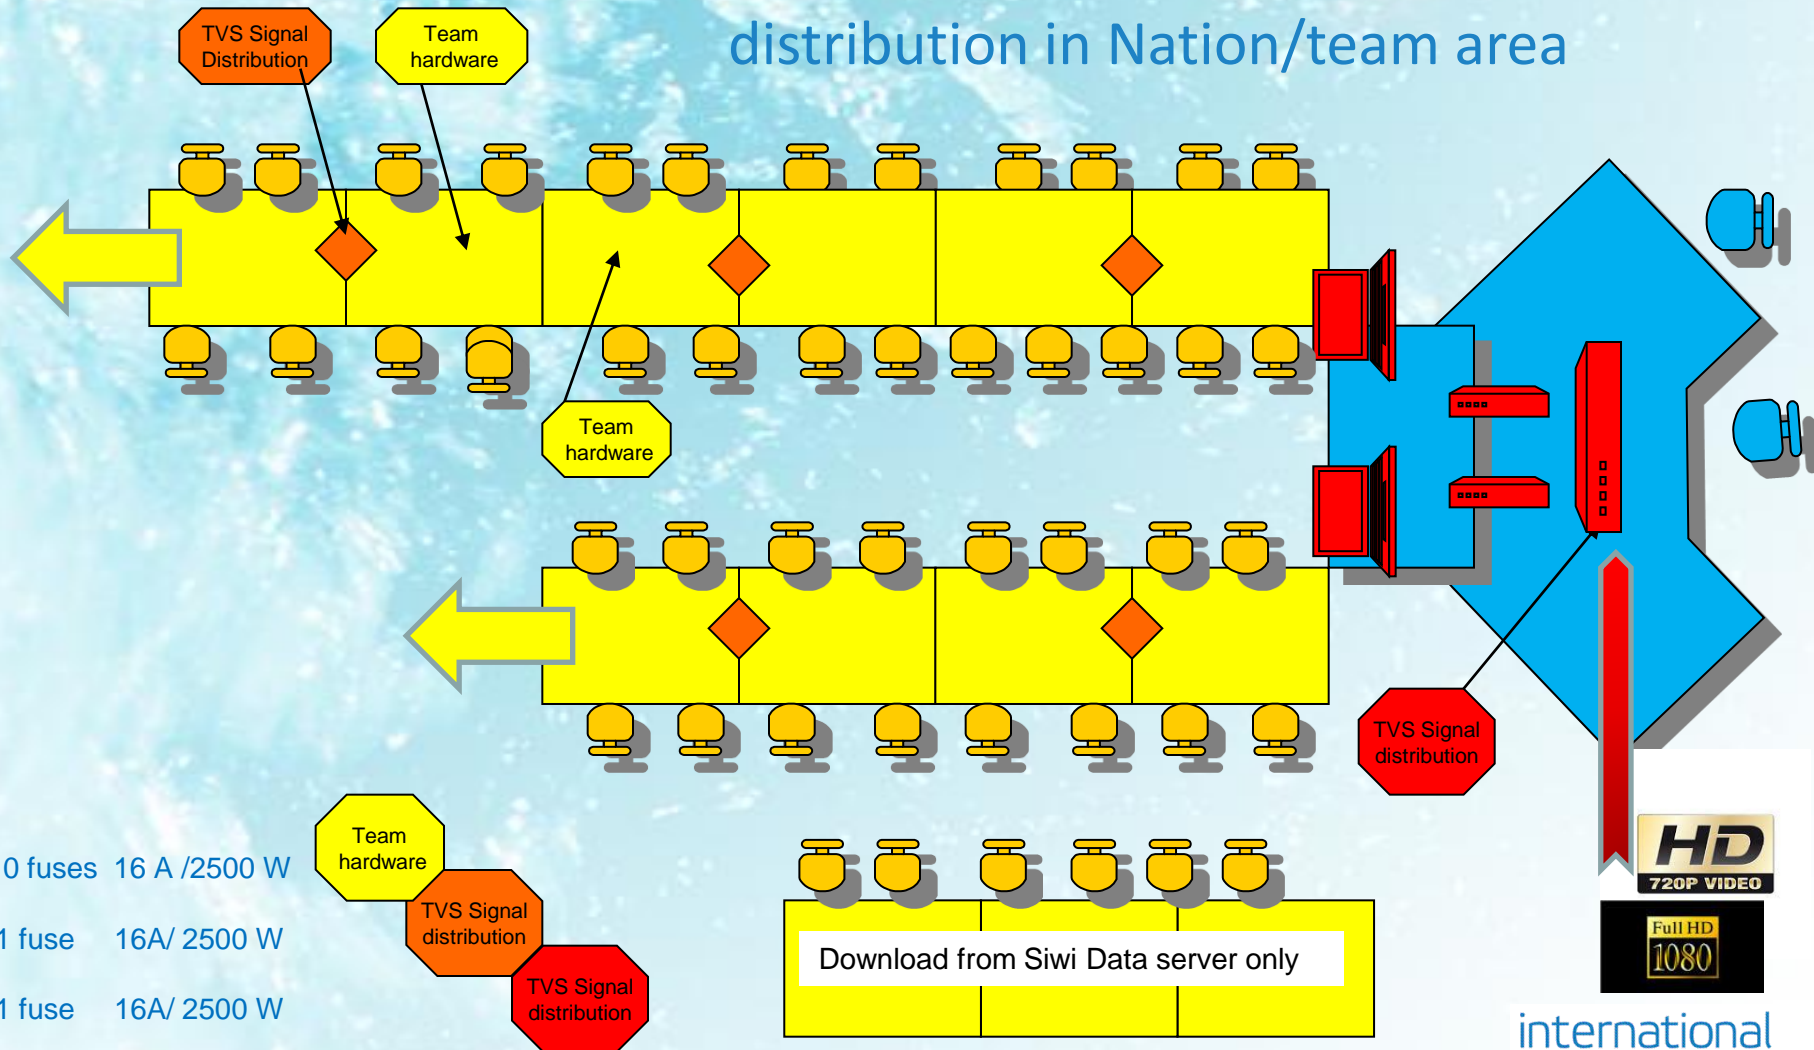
distribution in Nation/team area

TVS Signal Distribution

Team hardware

Team hardware

TVS Signal distribution

0 fuses 16 A /2500 W

1 fuse 16A/ 2500 W

1 fuse 16A/ 2500 W

Team hardware

TVS Signal distribution

TVS Signal distribution

Download from Siwi Data server only

HD 720P VIDEO

Full HD 1080

international